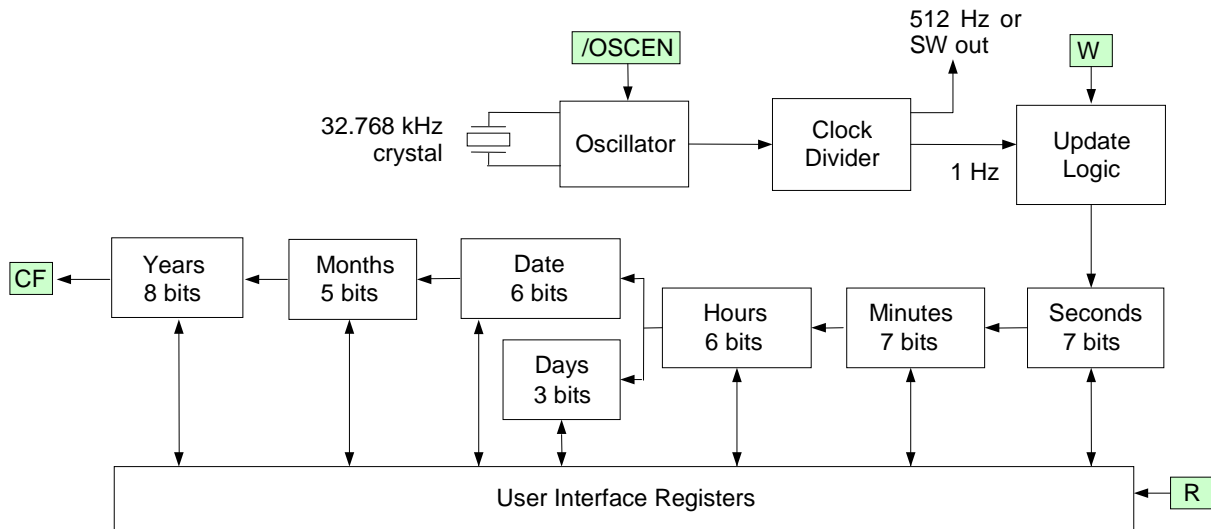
512 Hz or SW out

/OSCEN

W

32.768 kHz crystal

Oscillator

Clock Divider

1 Hz

Update Logic

CF

Years 8 bits

Months 5 bits

Date 6 bits

Days 3 bits

Hours 6 bits

Minutes 7 bits

Seconds 7 bits

User Interface Registers

R